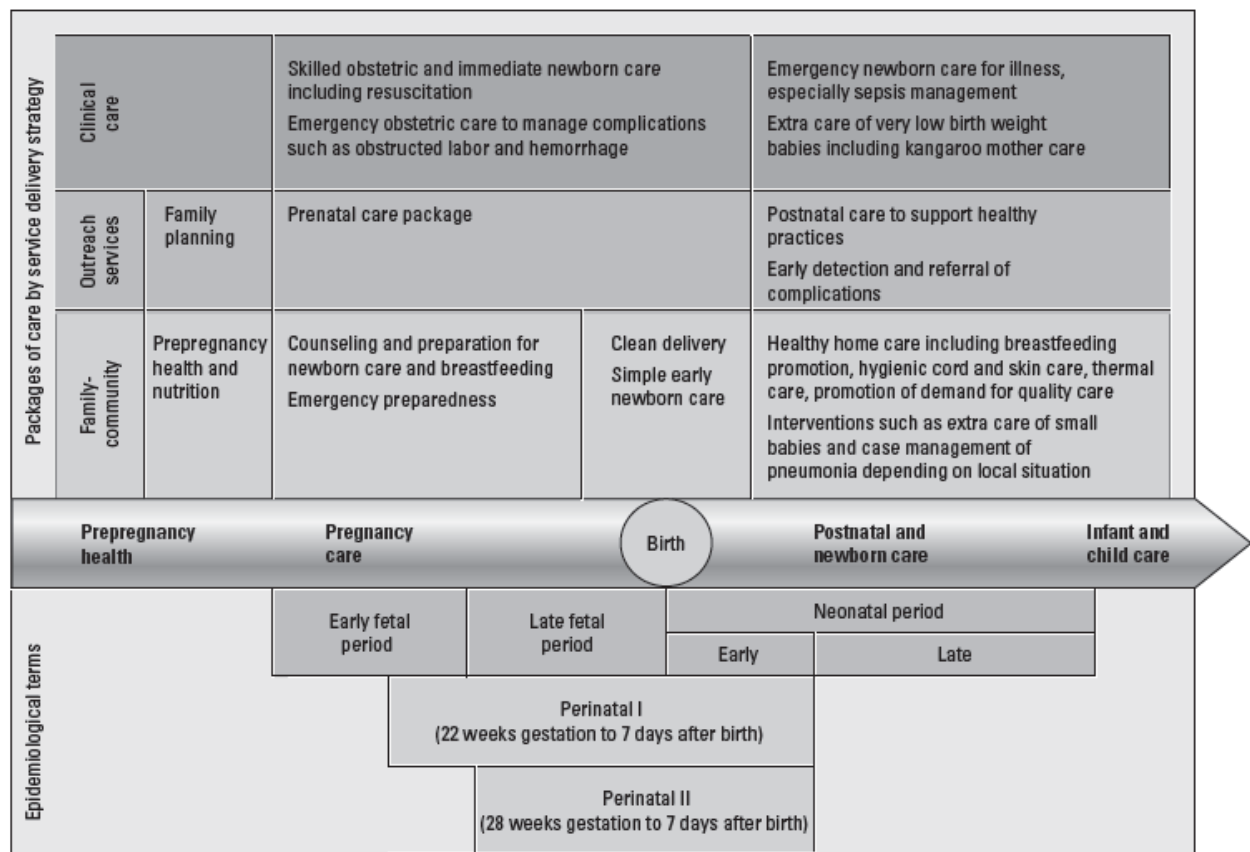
Packages of care by service delivery strategy

Clinical care

Skilled obstetric and immediate newborn care including resuscitation

Emergency obstetric care to manage complications such as obstructed labor and hemorrhage

Emergency newborn care for illness, especially sepsis management

Extra care of very low birth weight babies including kangaroo mother care

Outreach services

Family planning

Prenatal care package

Postnatal care to support healthy practices

Early detection and referral of complications

Family-community

Prepregnancy health and nutrition

Counseling and preparation for newborn care and breastfeeding

Emergency preparedness

Clean delivery

Simple early newborn care

Healthy home care including breastfeeding promotion, hygienic cord and skin care, thermal care, promotion of demand for quality care

Interventions such as extra care of small babies and case management of pneumonia depending on local situation

Prepregnancy health

Pregnancy care

Birth

Postnatal and newborn care

Infant and child care

Epidemiological terms

Early fetal period

Late fetal period

Neonatal period

Early

Late

Perinatal I (22 weeks gestation to 7 days after birth)

Perinatal II (28 weeks gestation to 7 days after birth)